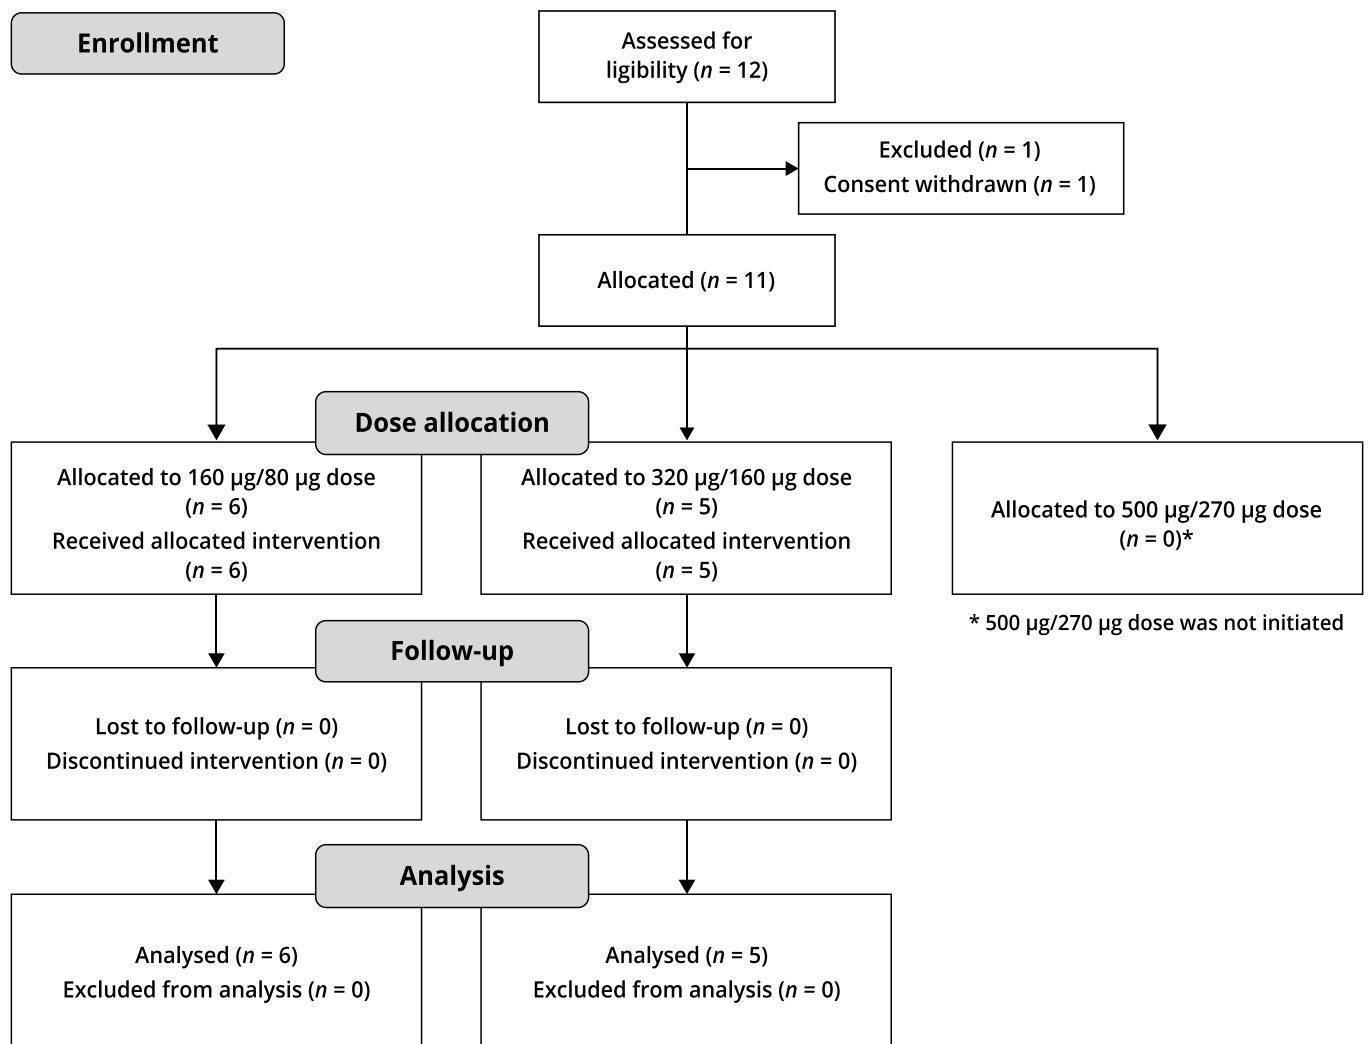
Enrollment

Assessed for ligibility ($n$ = 12)

Excluded ($n$ = 1)
Consent withdrawn ($n$ = 1)

Allocated ($n$ = 11)

Dose allocation

Allocated to 160 μg/80 μg dose ($n$ = 6)
Received allocated intervention ($n$ = 6)

Allocated to 320 μg/160 μg dose ($n$ = 5)
Received allocated intervention ($n$ = 5)

Allocated to 500 μg/270 μg dose ($n$ = 0)*

* 500 μg/270 μg dose was not initiated

Follow-up

Lost to follow-up ($n$ = 0)
Discontinued intervention ($n$ = 0)

Lost to follow-up ($n$ = 0)
Discontinued intervention ($n$ = 0)

Analysis

Analysed ($n$ = 6)
Excluded from analysis ($n$ = 0)

Analysed ($n$ = 5)
Excluded from analysis ($n$ = 0)